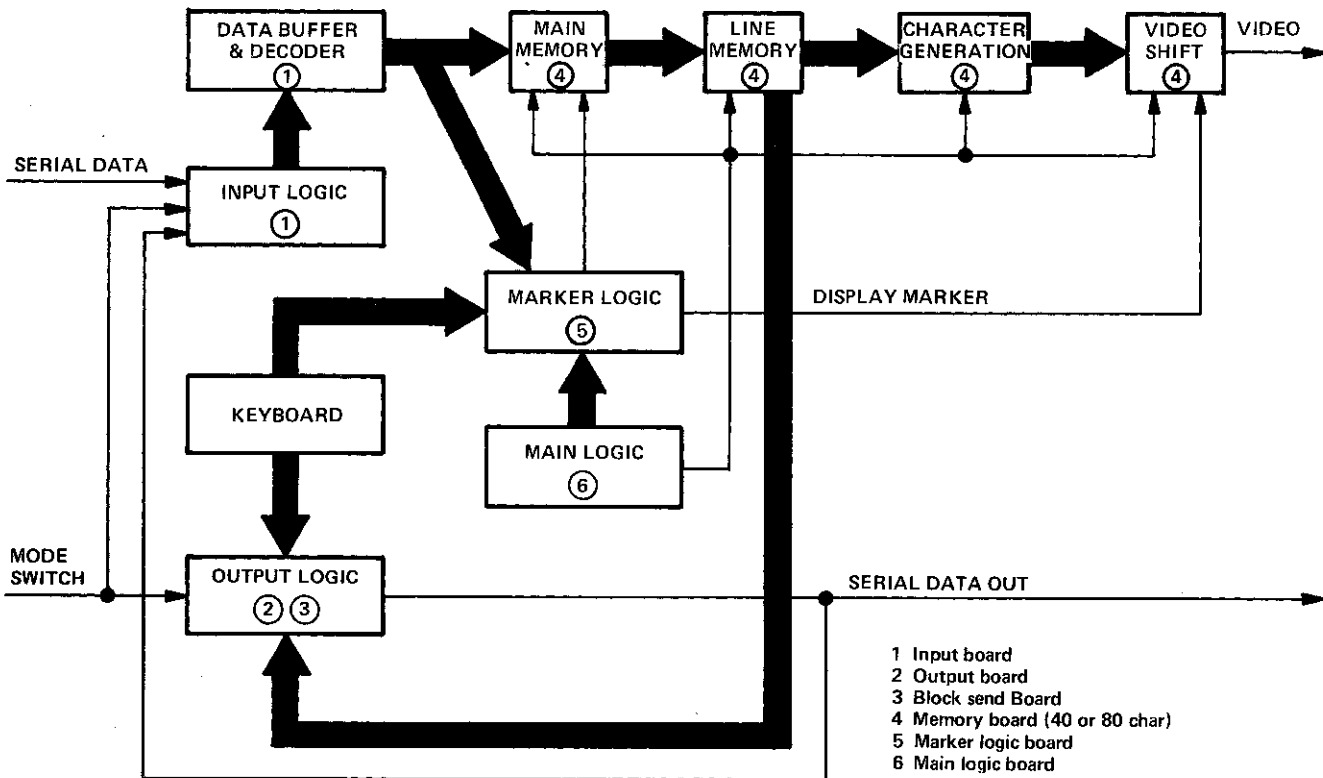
DATA BUFFER & DECODER ①

MAIN MEMORY ④

LINE MEMORY ④

CHARACTER GENERATION ④

VIDEO SHIFT ④

VIDEO

SERIAL DATA

INPUT LOGIC ①

MARKER LOGIC ⑤

DISPLAY MARKER

KEYBOARD

MAIN LOGIC ⑥

MODE SWITCH

OUTPUT LOGIC ② ③

SERIAL DATA OUT

1 Input board
2 Output board
3 Block send Board
4 Memory board (40 or 80 char)
5 Marker logic board
6 Main logic board